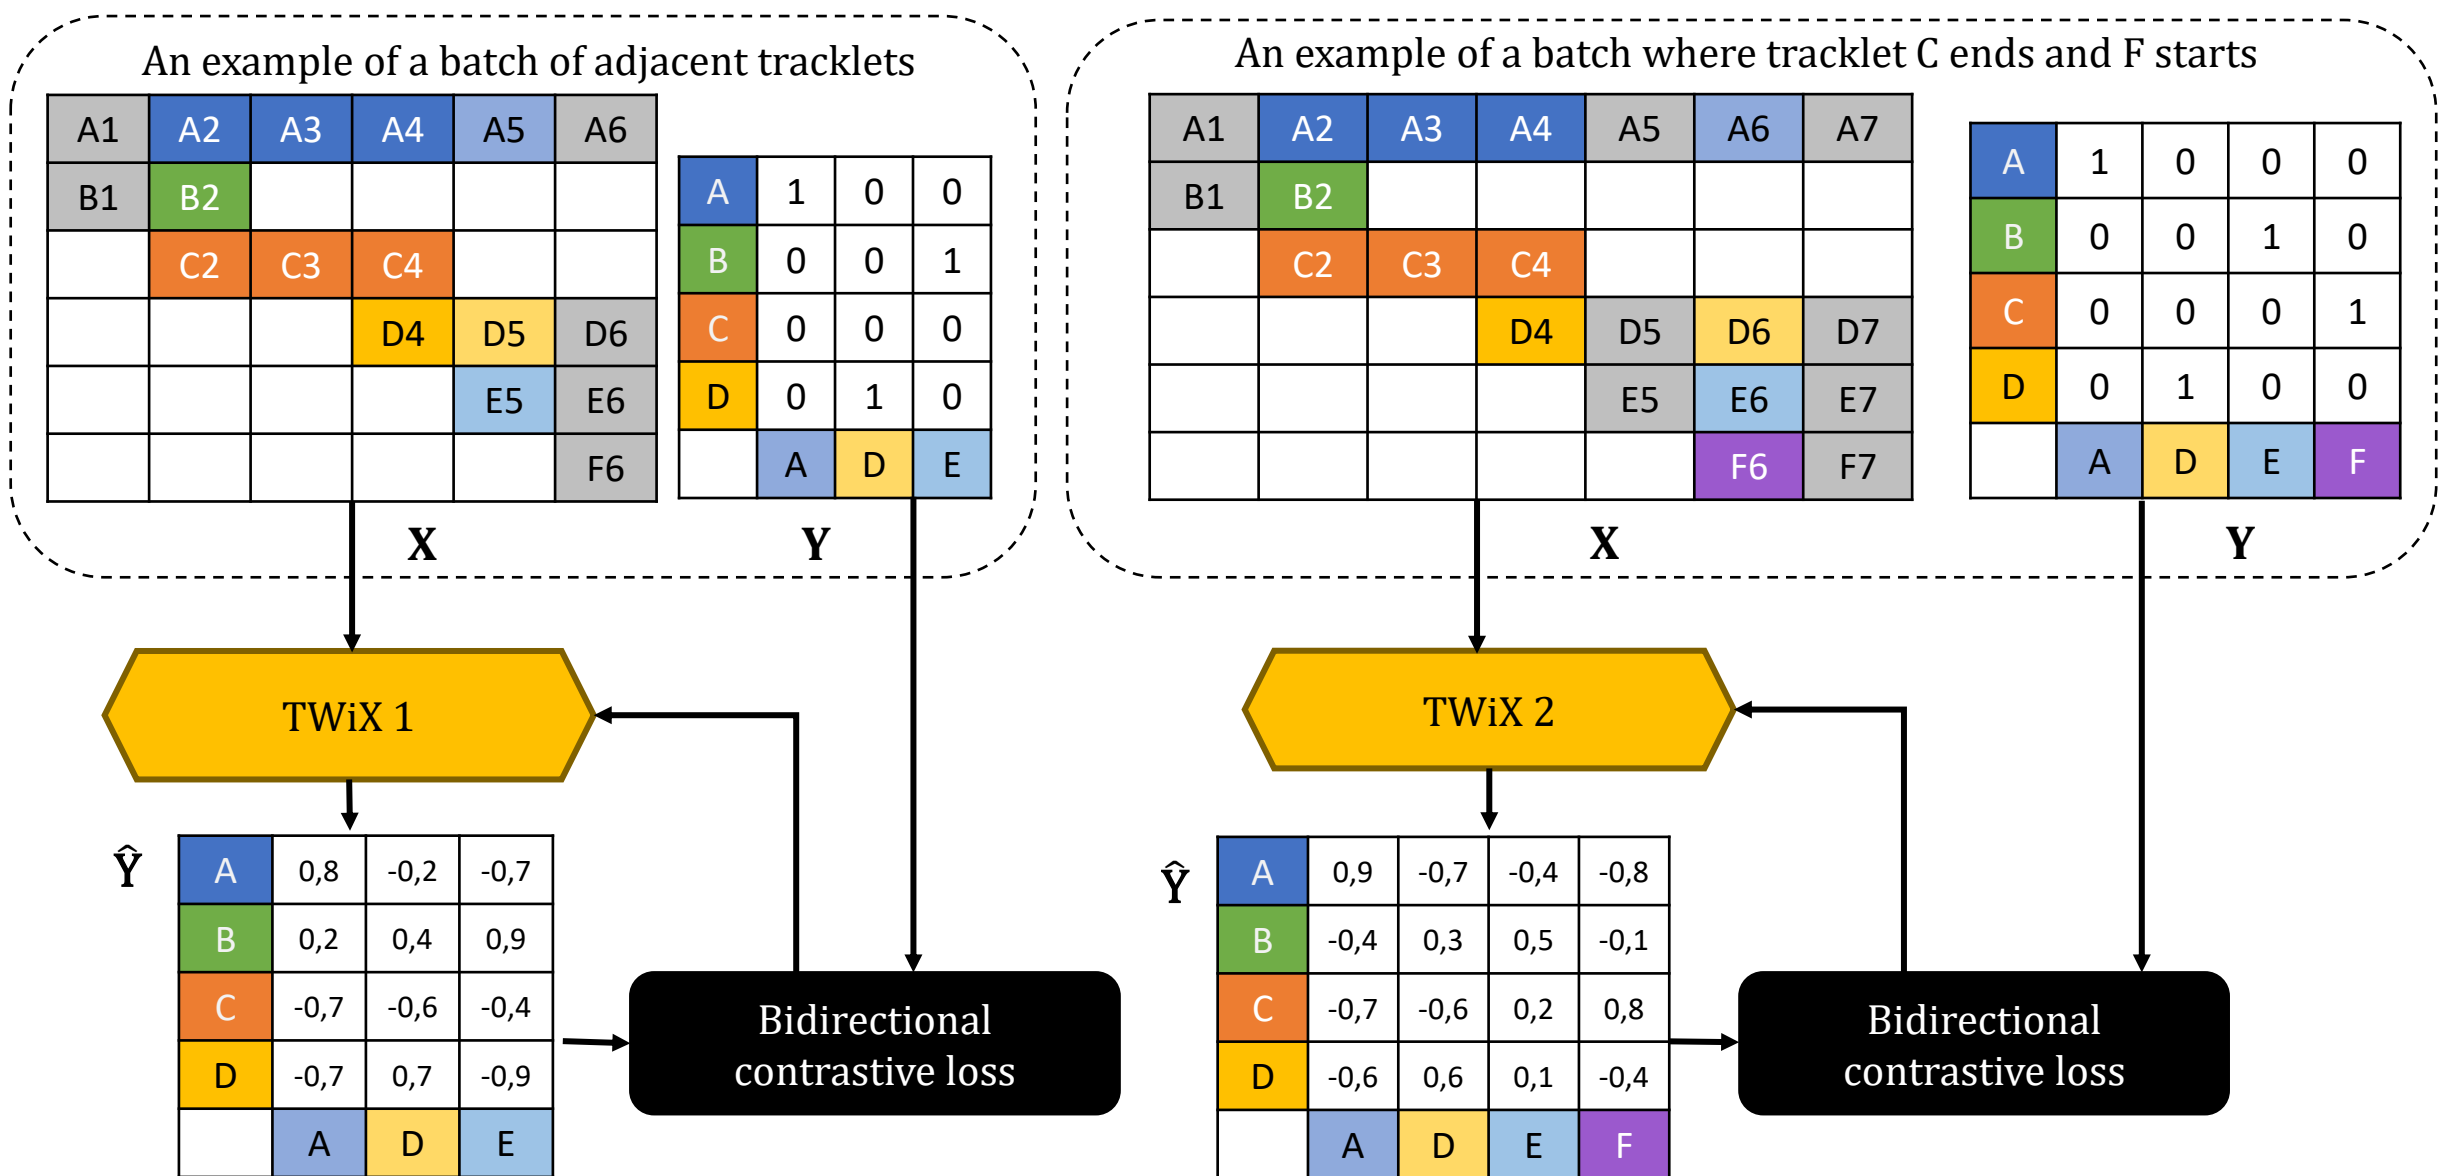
An example of a batch of adjacent tracklets

| A1 | A2 | A3 | A4 | A5 | A6 |
|---|---|---|---|---|---|
| B1 | B2 | | | | |
| | C2 | C3 | C4 | | |
| | | | D4 | D5 | D6 |
| | | | | E5 | E6 |
| | | | | | F6 |

X

| A | 1 | 0 | 0 |
|---|---|---|---|
| B | 0 | 0 | 1 |
| C | 0 | 0 | 0 |
| D | 0 | 1 | 0 |
| | A | D | E |

Y

An example of a batch where tracklet C ends and F starts

| A1 | A2 | A3 | A4 | A5 | A6 | A7 |
|---|---|---|---|---|---|---|
| B1 | B2 | | | | | |
| | C2 | C3 | C4 | | | |
| | | | D4 | D5 | D6 | D7 |
| | | | | E5 | E6 | E7 |
| | | | | | F6 | F7 |

X

| A | 1 | 0 | 0 | 0 |
|---|---|---|---|---|
| B | 0 | 0 | 1 | 0 |
| C | 0 | 0 | 0 | 1 |
| D | 0 | 1 | 0 | 0 |
| | A | D | E | F |

Y

TWiX 1

$\hat{Y}$

| A | 0,8 | -0,2 | -0,7 |
|---|---|---|---|
| B | 0,2 | 0,4 | 0,9 |
| C | -0,7 | -0,6 | -0,4 |
| D | -0,7 | 0,7 | -0,9 |
| | A | D | E |

Bidirectional contrastive loss

TWiX 2

$\hat{Y}$

| A | 0,9 | -0,7 | -0,4 | -0,8 |
|---|---|---|---|---|
| B | -0,4 | 0,3 | 0,5 | -0,1 |
| C | -0,7 | -0,6 | 0,2 | 0,8 |
| D | -0,6 | 0,6 | 0,1 | -0,4 |
| | A | D | E | F |

Bidirectional contrastive loss